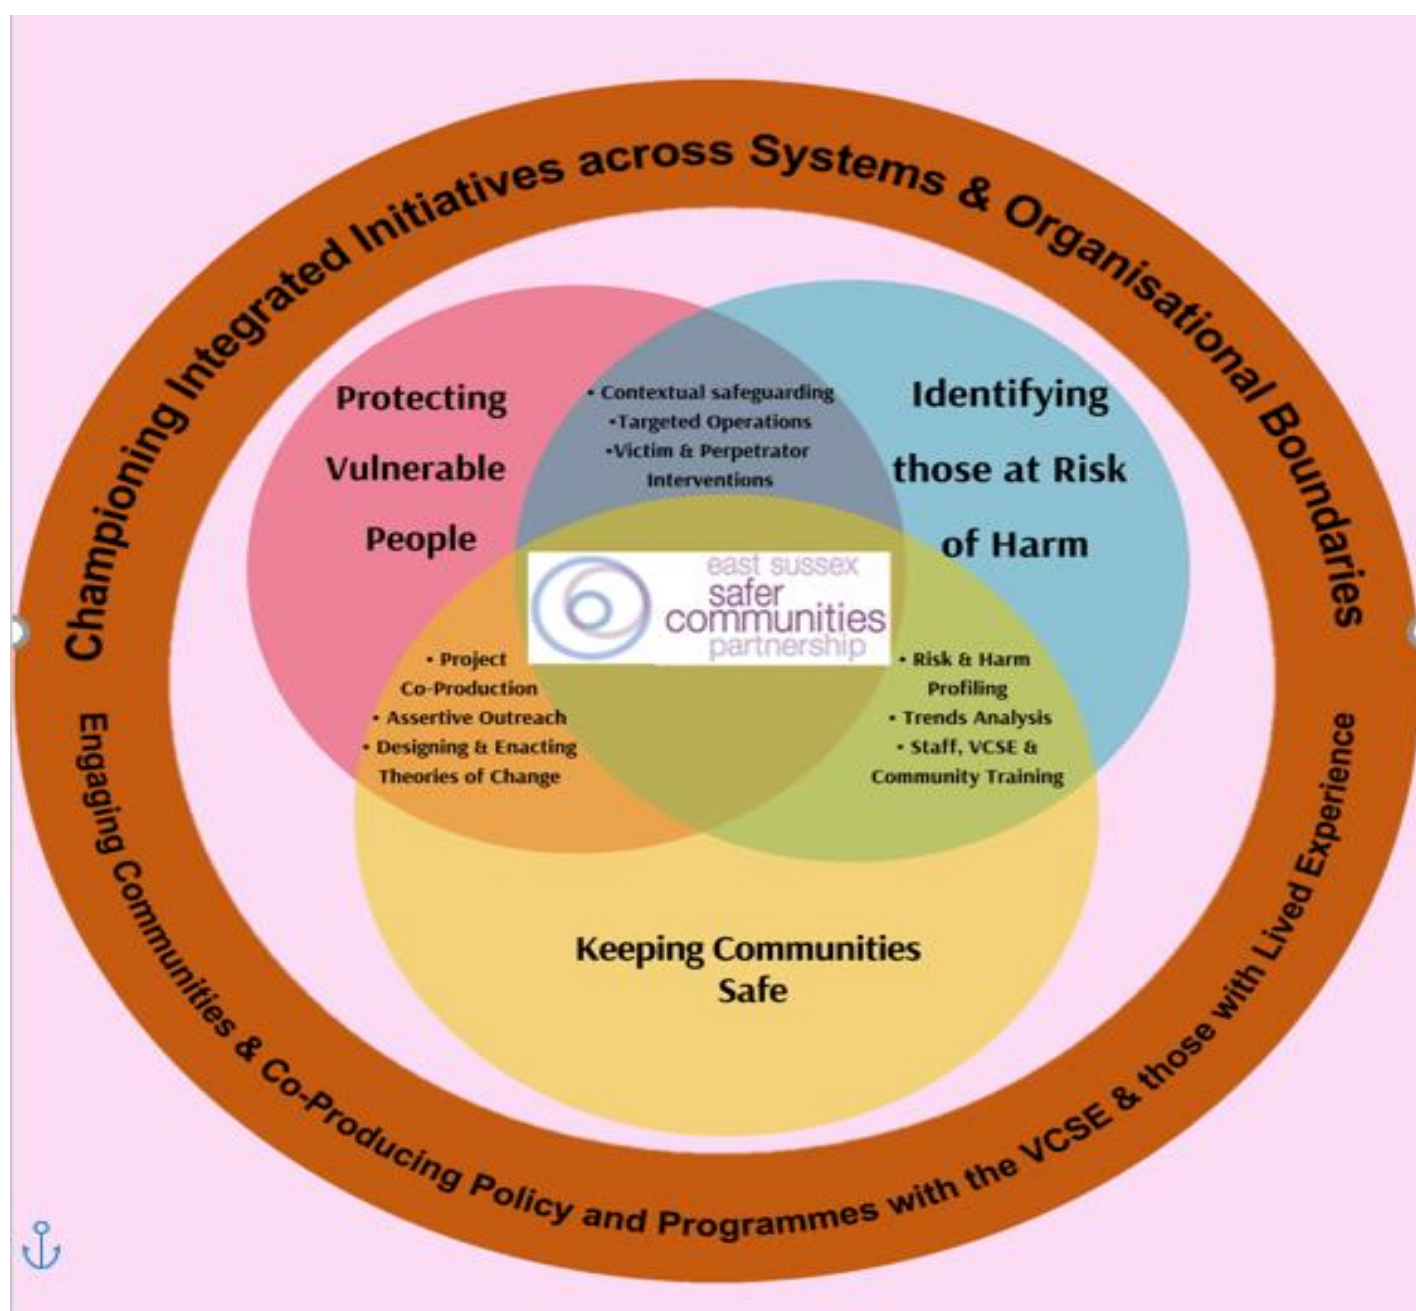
Championing Integrated Initiatives across Systems & Organisational Boundaries

Protecting Vulnerable People

• Contextual safeguarding
•Targeted Operations
•Victim & Perpetrator Interventions

Identifying those at Risk of Harm

east sussex
safer
communities
partnership

• Project Co-Production
• Assertive Outreach
• Designing & Enacting Theories of Change

• Risk & Harm Profiling
• Trends Analysis
• Staff, VCSE & Community Training

Keeping Communities Safe

Engaging Communities & Co-Producing Policy and Programmes with the VCSE & those with Lived Experience